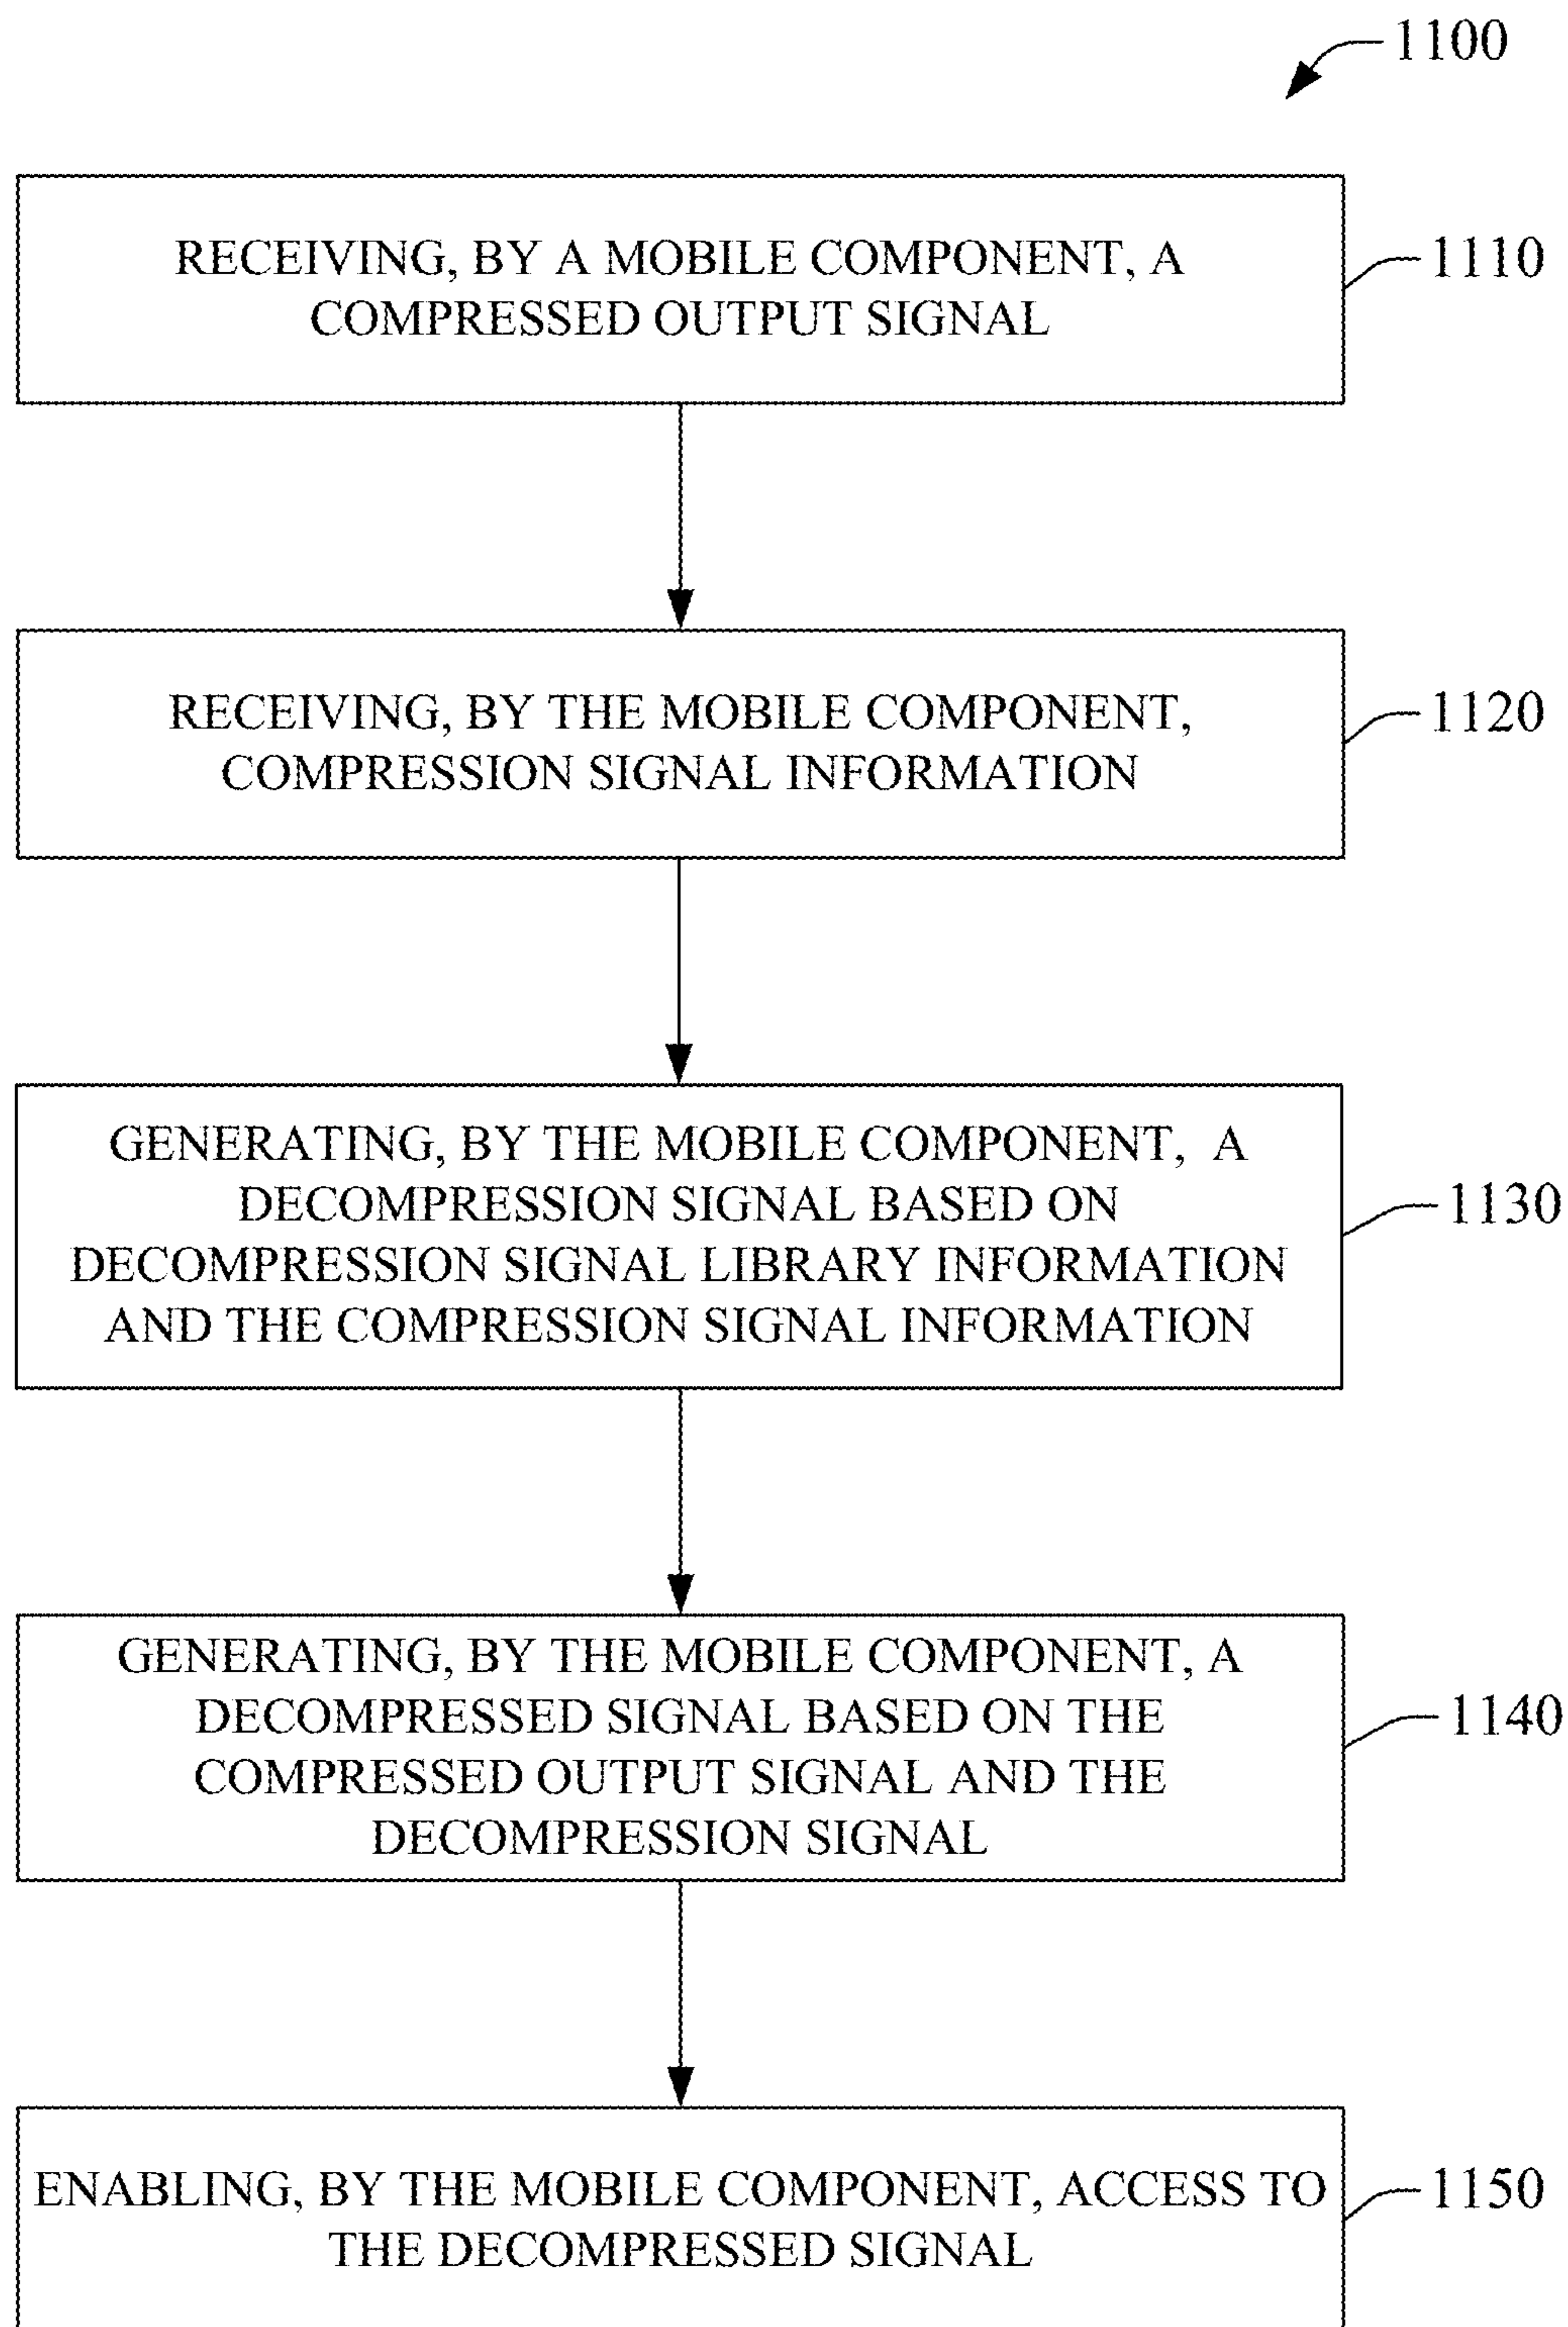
1100

RECEIVING, BY A MOBILE COMPONENT, A COMPRESSED OUTPUT SIGNAL

1110

RECEIVING, BY THE MOBILE COMPONENT, COMPRESSION SIGNAL INFORMATION

1120

GENERATING, BY THE MOBILE COMPONENT, A DECOMPRESSION SIGNAL BASED ON DECOMPRESSION SIGNAL LIBRARY INFORMATION AND THE COMPRESSION SIGNAL INFORMATION

1130

GENERATING, BY THE MOBILE COMPONENT, A DECOMPRESSED SIGNAL BASED ON THE COMPRESSED OUTPUT SIGNAL AND THE DECOMPRESSION SIGNAL

1140

ENABLING, BY THE MOBILE COMPONENT, ACCESS TO THE DECOMPRESSED SIGNAL

1150